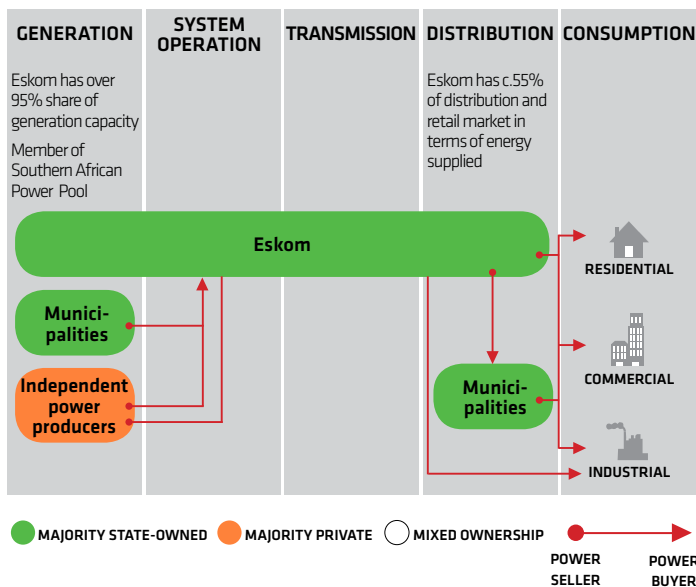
GENERATION

SYSTEM OPERATION

TRANSMISSION

DISTRIBUTION

CONSUMPTION

Eskom has over 95% share of generation capacity

Member of Southern African Power Pool

Eskom has c.55% of distribution and retail market in terms of energy supplied

Eskom

Municipalities

Independent power producers

Municipalities

RESIDENTIAL

COMMERCIAL

INDUSTRIAL

MAJORITY STATE-OWNED

MAJORITY PRIVATE

MIXED OWNERSHIP

POWER SELLER

POWER BUYER